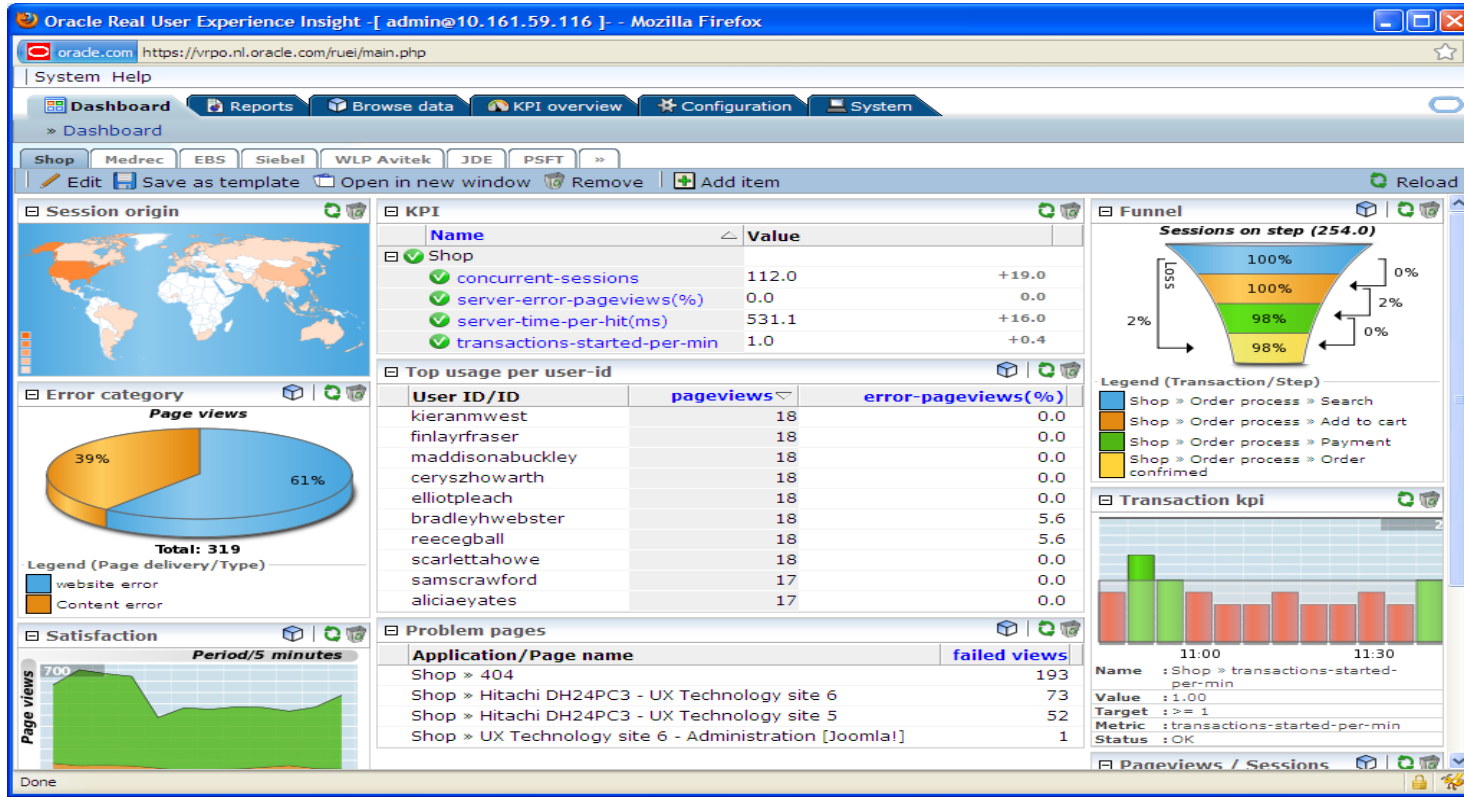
Oracle Real User Experience Insight -[ admin@10.161.59.116 ]- - Mozilla Firefox

oracle.com https://vrpo.nl.oracle.com/ruei/main.php

System Help

Dashboard | Reports | Browse data | KPI overview | Configuration | System

» Dashboard

Shop | Medrec | EBS | Siebel | WLP Avitek | JDE | PSFT | »

Edit | Save as template | Open in new window | Remove | Add item | Reload

Session origin

KPI

| Name | Value | |
|---|---|---|
| Shop | | |
| concurrent-sessions | 112.0 | +19.0 |
| server-error-pageviews(%) | 0.0 | 0.0 |
| server-time-per-hit(ms) | 531.1 | +16.0 |
| transactions-started-per-min | 1.0 | +0.4 |

Funnel

Sessions on step (254.0)

100%
100%
98%
98%
LOSS
2%
0%
2%
0%

Legend (Transaction/Step)
Shop » Order process » Search
Shop » Order process » Add to cart
Shop » Order process » Payment
Shop » Order process » Order confirmed

Error category

Page views

39%
61%

Total: 319

Legend (Page delivery/Type)
website error
Content error

Top usage per user-id

| User ID/ID | pageviews | error-pageviews(%) |
|---|---|---|
| kieranmwest | 18 | 0.0 |
| finlayrfraser | 18 | 0.0 |
| maddisonabuckley | 18 | 0.0 |
| ceryszhowarth | 18 | 0.0 |
| elliotpleach | 18 | 0.0 |
| bradleyhwebster | 18 | 5.6 |
| reecegball | 18 | 5.6 |
| scarlettahowe | 18 | 0.0 |
| samscrawford | 17 | 0.0 |
| aliciaeyates | 17 | 0.0 |

Transaction kpi

2

11:00 11:30

Name : Shop » transactions-started-per-min
Value : 1.00
Target : >= 1
Metric : transactions-started-per-min
Status : OK

Satisfaction

Period/5 minutes

700

Page views

Problem pages

| Application/Page name | failed views |
|---|---|
| Shop » 404 | 193 |
| Shop » Hitachi DH24PC3 - UX Technology site 6 | 73 |
| Shop » Hitachi DH24PC3 - UX Technology site 5 | 52 |
| Shop » UX Technology site 6 - Administration [Joomla!] | 1 |

Pageviews / Sessions

Done